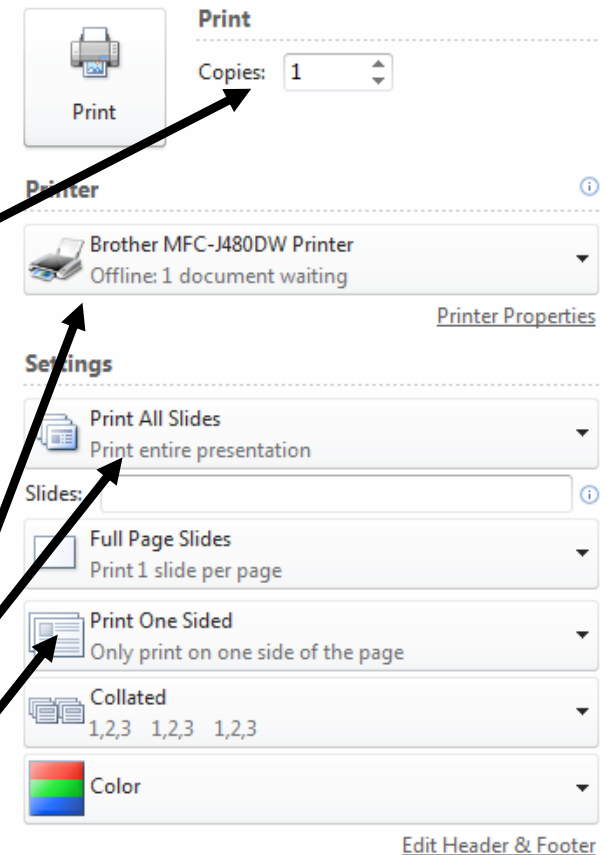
Print

Print

Copies: 1

Printer

Brother MFC-J480DW Printer
Offline: 1 document waiting

Printer Properties

Settings

Print All Slides
Print entire presentation

Slides:

Full Page Slides
Print 1 slide per page

Print One Sided
Only print on one side of the page

Collated
1,2,3 1,2,3 1,2,3

Color

Edit Header & Footer